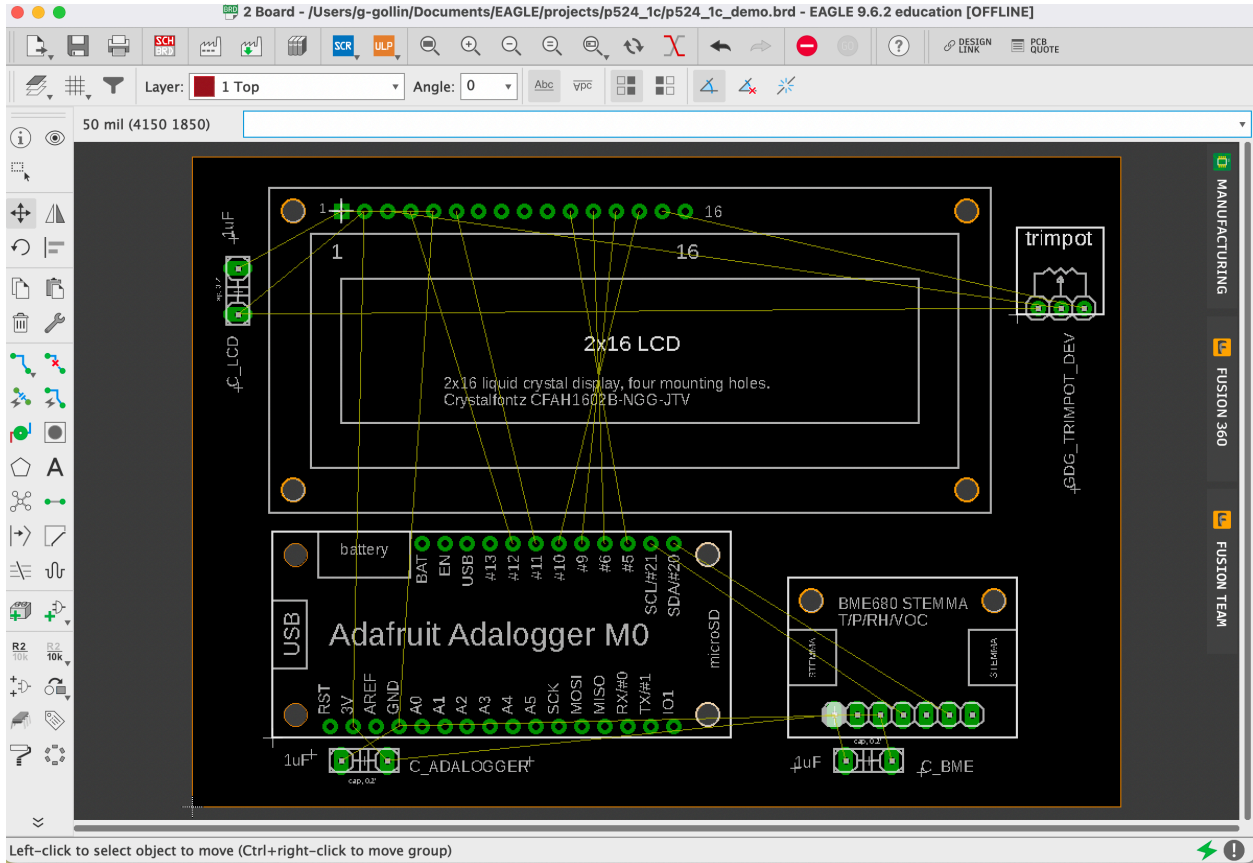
BRD 2 Board - /Users/g-gollin/Documents/EAGLE/projects/p524_1c/p524_1c_demo.brd - EAGLE 9.6.2 education [OFFLINE]

SCH BRD
SCR
ULP
DESIGN LINK
PCB QUOTE

Layer: 1 Top
Angle: 0
Abc
vpc

50 mil (4150 1850)

1
16
1
16
1uF
C_LCD
trimpot
GDG_TRIMPOT_DEV
2x16 LCD
2x16 liquid crystal display, four mounting holes.
Crystalfontz CFAH1602B-NGG-JTV

battery
BAT
EN
USB
#13
#12
#11
#10
#9
#6
#5
SCL/#21
SDA/#20
USB
Adafruit Adalogger M0
microSD
RST
3V
AREF
GND
A0
A1
A2
A3
A4
A5
SCK
MOSI
MISO
RX/#0
TX/#1
IO1
1uF
C_ADALOGGER
cap, 0.2"

BME680 STEMMA
T/P/RH/VOC
STEMMA
STEMMA
1uF
cap, 0.2"
C_BME

MANUFACTURING
FUSION 360
FUSION TEAM

R2 10k
R2 10k

Left-click to select object to move (Ctrl+right-click to move group)